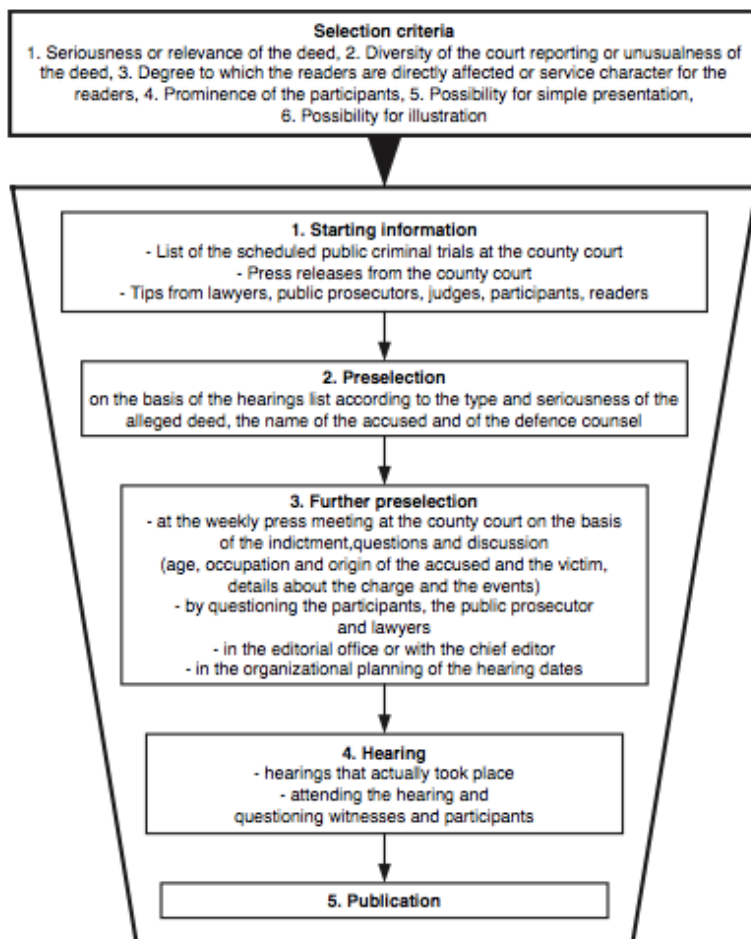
Selection criteria
1. Seriousness or relevance of the deed, 2. Diversity of the court reporting or unusualness of the deed, 3. Degree to which the readers are directly affected or service character for the readers, 4. Prominence of the participants, 5. Possibility for simple presentation, 6. Possibility for illustration

1. Starting information
- List of the scheduled public criminal trials at the county court
- Press releases from the county court
- Tips from lawyers, public prosecutors, judges, participants, readers

2. Preselection
on the basis of the hearings list according to the type and seriousness of the alleged deed, the name of the accused and of the defence counsel

3. Further preselection
- at the weekly press meeting at the county court on the basis of the indictment,questions and discussion
(age, occupation and origin of the accused and the victim, details about the charge and the events)
- by questioning the participants, the public prosecutor and lawyers
- in the editorial office or with the chief editor
- in the organizational planning of the hearing dates

4. Hearing
- hearings that actually took place
- attending the hearing and questioning witnesses and participants

5. Publication